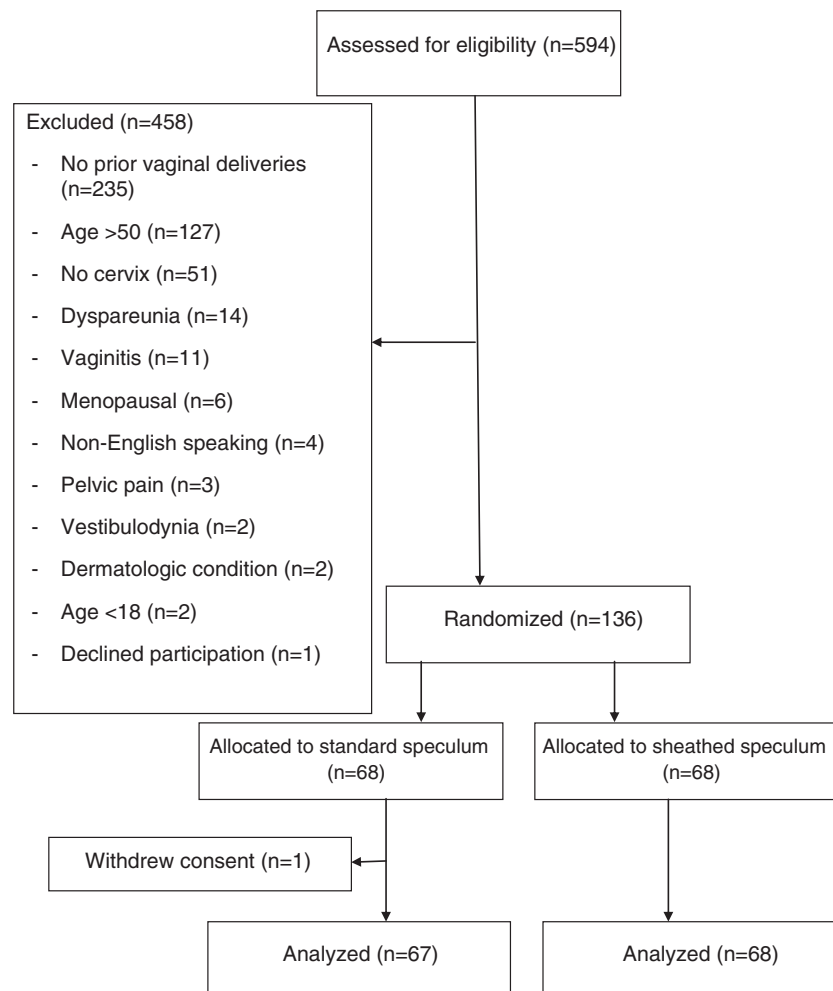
Assessed for eligibility (n=594)

Excluded (n=458)

- No prior vaginal deliveries (n=235)
- Age >50 (n=127)
- No cervix (n=51)
- Dyspareunia (n=14)
- Vaginitis (n=11)
- Menopausal (n=6)
- Non-English speaking (n=4)
- Pelvic pain (n=3)
- Vestibulodynia (n=2)
- Dermatologic condition (n=2)
- Age <18 (n=2)
- Declined participation (n=1)

Randomized (n=136)

Allocated to standard speculum (n=68)

Allocated to sheathed speculum (n=68)

Withdrew consent (n=1)

Analyzed (n=67)

Analyzed (n=68)